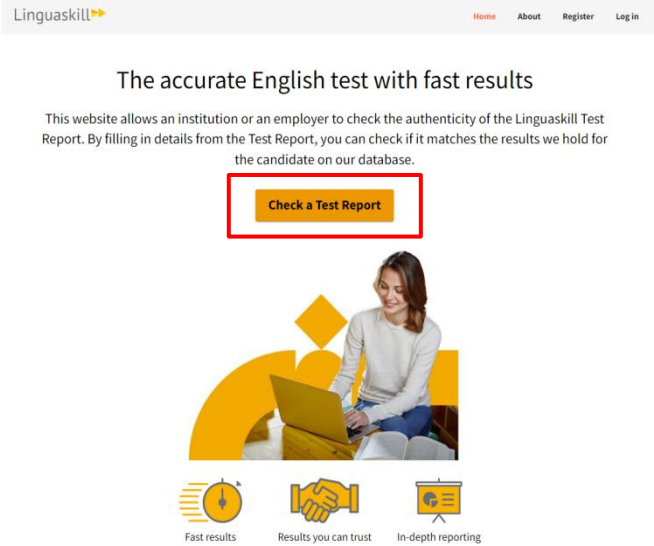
Linguaskill

Home About Register Log in

The accurate English test with fast results

This website allows an institution or an employer to check the authenticity of the Linguaskill Test Report. By filling in details from the Test Report, you can check if it matches the results we hold for the candidate on our database.

Check a Test Report

Fast results

Results you can trust

In-depth reporting